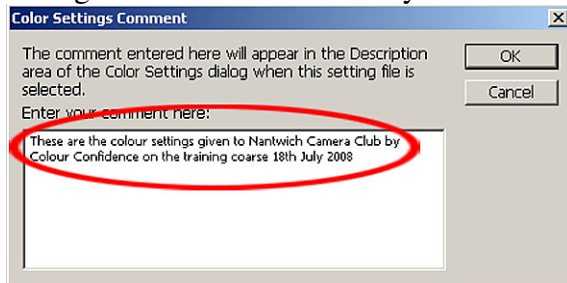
Color Settings Comment

The comment entered here will appear in the Description area of the Color Settings dialog when this setting file is selected.

OK

Cancel

Enter your comment here:

These are the colour settings given to Nantwich Camera Club by Colour Confidence on the training coarse 18th July 2008